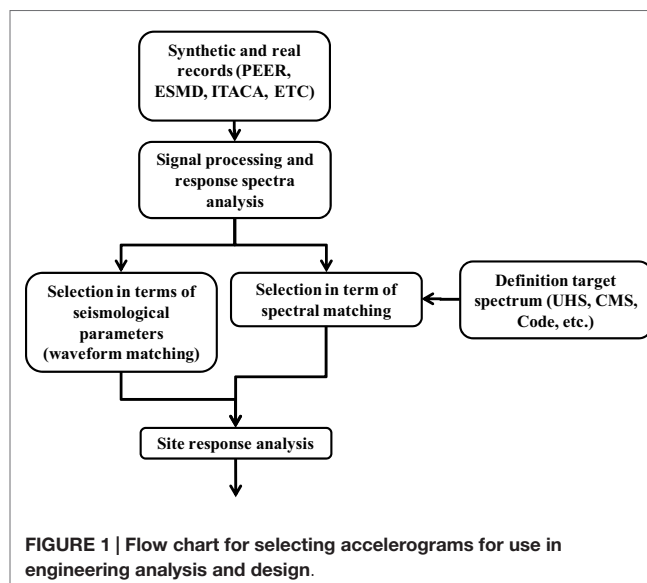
Synthetic and real records (PEER, ESMD, ITACA, ETC)

Signal processing and response spectra analysis

Selection in terms of seismological parameters (waveform matching)

Selection in term of spectral matching

Definition target spectrum (UHS, CMS, Code, etc.)

Site response analysis

FIGURE 1 | Flow chart for selecting accelerograms for use in engineering analysis and design.